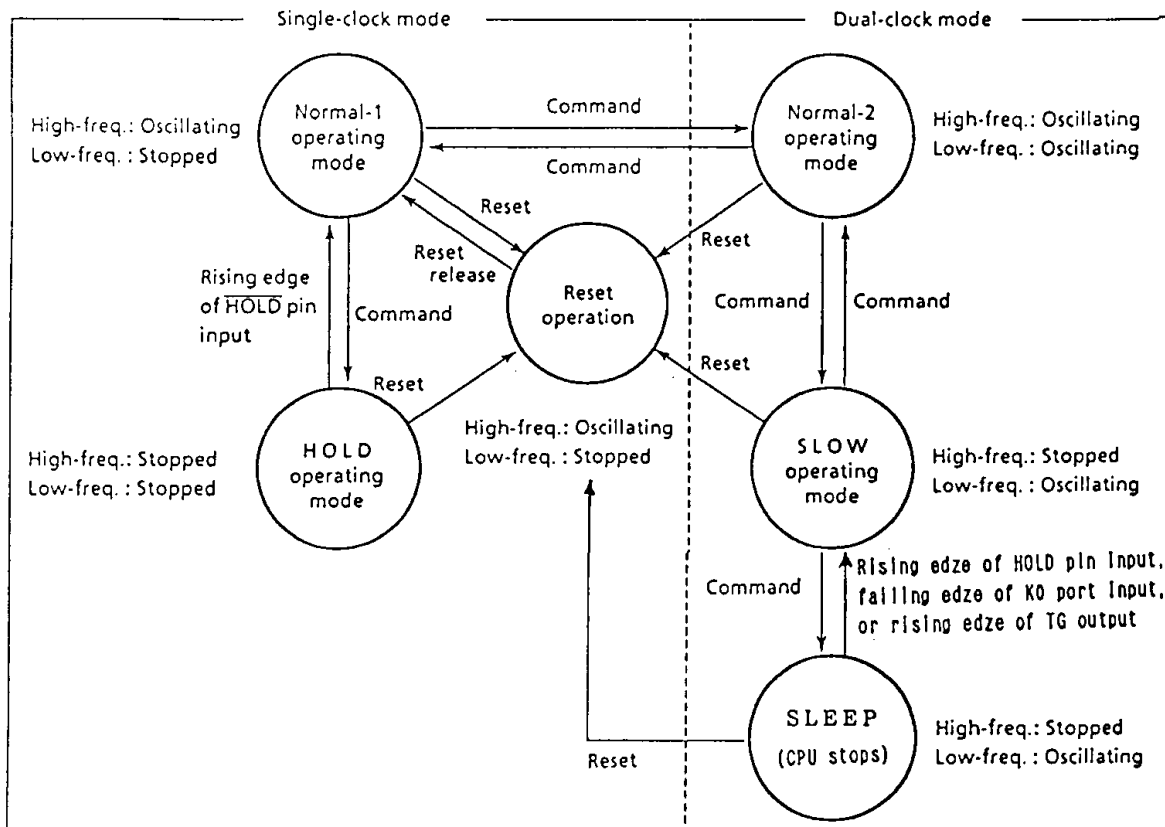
Single-clock mode

Dual-clock mode

High-freq.: Oscillating
Low-freq. : Stopped

Normal-1 operating mode

Command

Command

Normal-2 operating mode

High-freq.: Oscillating
Low-freq. : Oscillating

Reset

Reset release

Reset

Rising edge of $\overline{\text{HOLD}}$ pin input

Command

Reset operation

Command

Command

Reset

Reset

High-freq.: Stopped
Low-freq. : Stopped

HOLD operating mode

High-freq.: Oscillating
Low-freq. : Stopped

SLOW operating mode

High-freq.: Stopped
Low-freq. : Oscillating

Command

Rising edze of HOLD pin input, falling edze of K0 port input, or rising edze of TG output

Reset

SLEEP (CPU stops)

High-freq.: Stopped
Low-freq. : Oscillating